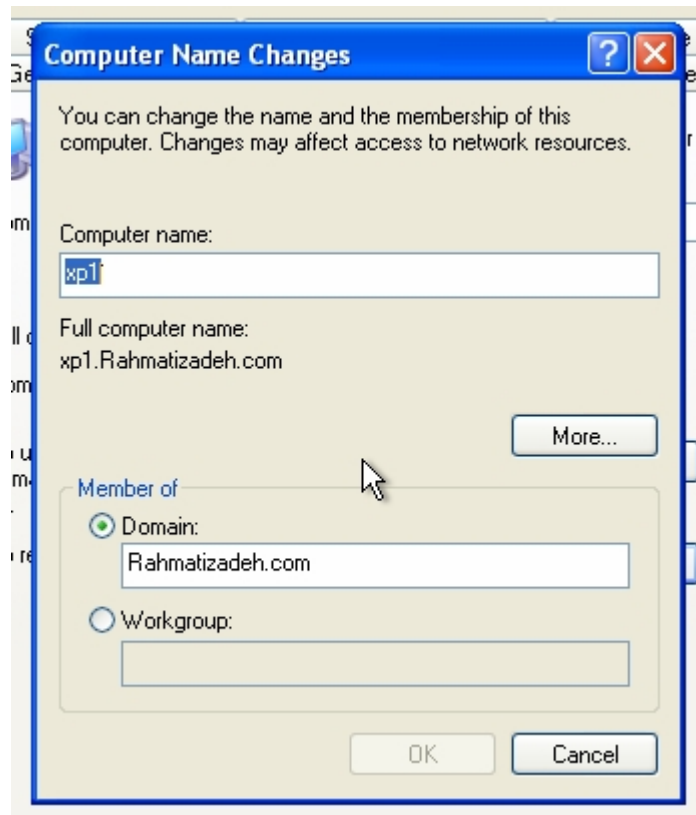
Computer Name Changes

You can change the name and the membership of this computer. Changes may affect access to network resources.

Computer name:

xp1

Full computer name:
xp1.Rahmatizadeh.com

More...

Member of

Domain:

Rahmatizadeh.com

Workgroup:

OK

Cancel